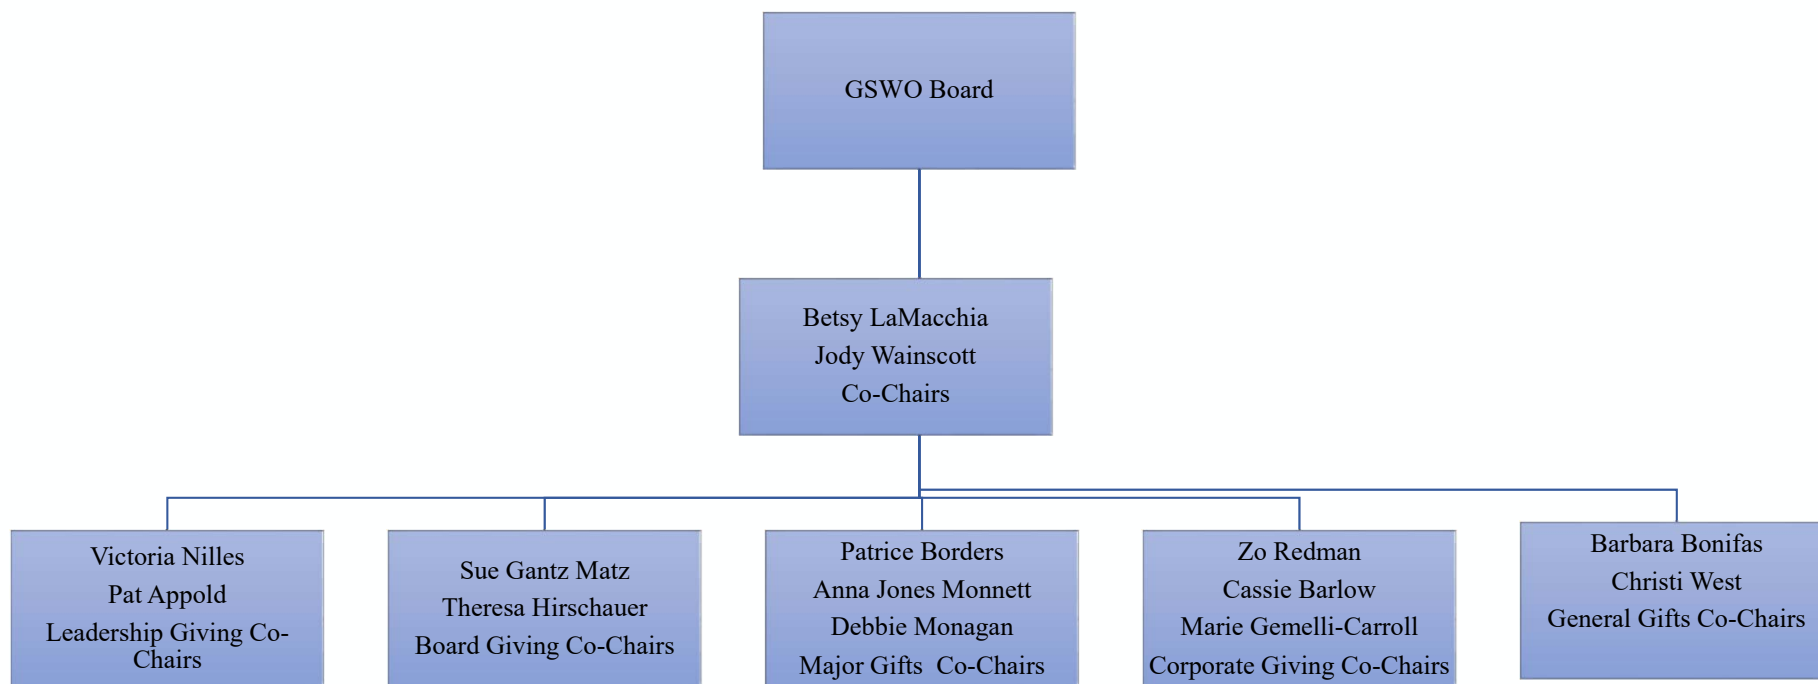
GSWO Board

Betsy LaMacchia
Jody Wainscott
Co-Chairs

Victoria Nilles
Pat Appold
Leadership Giving Co-Chairs

Sue Gantz Matz
Theresa Hirschauer
Board Giving Co-Chairs

Patrice Borders
Anna Jones Monnett
Debbie Monagan
Major Gifts Co-Chairs

Zo Redman
Cassie Barlow
Marie Gemelli-Carroll
Corporate Giving Co-Chairs

Barbara Bonifas
Christi West
General Gifts Co-Chairs